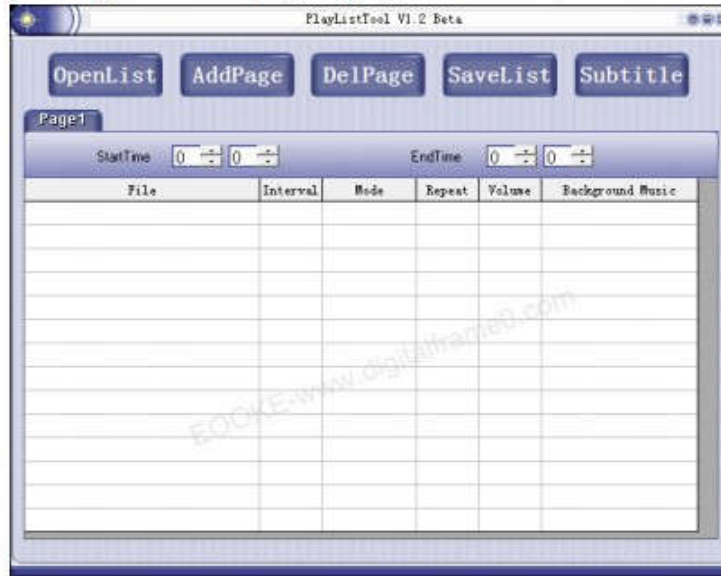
PlayListTool V1.2 Beta

OpenList AddPage DelPage SaveList Subtitle

Page1

StartTime 0 0 EndTime 0 0

| File | Interval | Mode | Repeat | Volume | Background Music |
|---|---|---|---|---|---|
| | | | | | |

EOOKE-www.digitalframe0.com